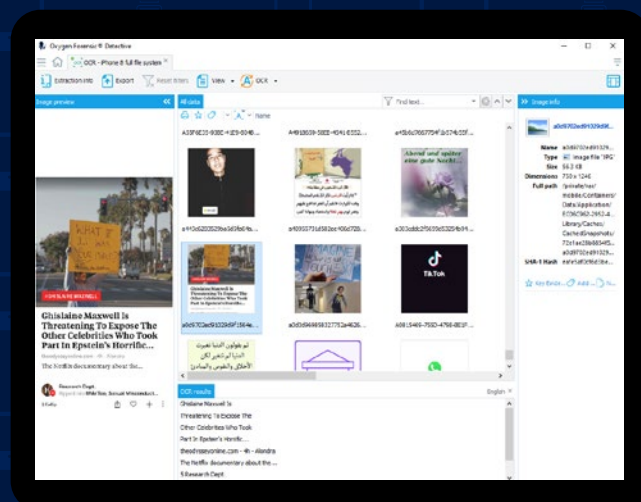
Oxygen Forensic® Detective

OCR - Phone 8 full file system

Extraction info | Export | Reset filters | View | OCR

Image preview

All data

Find text...

Image info

Name

A35F6C05-90BE-41E9-B048...

A4910039-58EE-4041-E552...

a45b6c7667754F2c574c55F...

Abend und später eine gute Nacht...

a910c6203529ba3d5fb0f6...

a40935731d582ee406d72b...

a30cadd6c2f5635e5325fb94...

TikTok

a0d9702ed9332b5F1964e...

a0d0d969658327752a4626...

A6815469-750D-4758-8E1F...

Name a0d9702ed91329d8...

Type image file 'JPG'

Size 56.3 KB

Dimensions 750 x 1246

Full path /private/var/mobile/Containers/Data/Application/...Library/Caches/CachedSnapshots/...

SHA-1 Hash

Key Evidence | Add...

Ghislaine Maxwell Is Threatening To Expose The Other Celebrities Who Took Part In Epstein's Horrific...

thesdyssayonline.com - 4h - Alandra

The Netflix documentary about the...

Research Dept.

OCR results

English

Ghislaine Maxwell Is

Threatening To Expose The

Other Celebrities Who Took

Part In Epstein's Horrific...

thesdyssayonline.com - 4h - Alandra

The Netflix documentary about the ...

5 Research Dept.